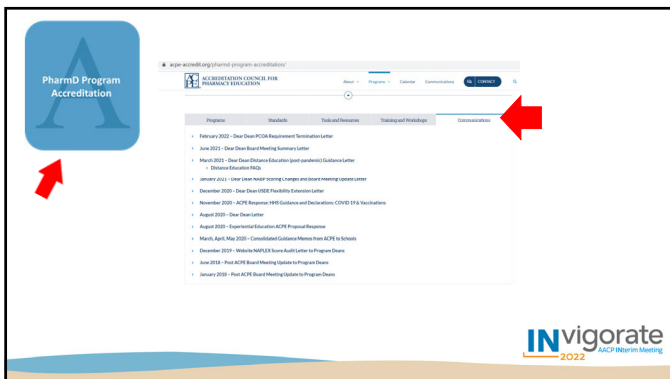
PharmD Program Accreditation

acpe-accredit.org/pharmd-program-accreditation/

ACCREDITATION COUNCIL FOR PHARMACY EDUCATION

About Programs Calendar Communications CONTACT

Programs Standards Tools and Resources Training and Workshops Communications

February 2022 – Dear Dean PCOA Requirement Termination Letter

June 2021 – Dear Dean Board Meeting Summary Letter

March 2021 – Dear Dean Distance Education (post-pandemic) Guidance Letter
Distance Education FAQs

January 2021 – Dear Dean NAPLEX Scoring Changes and Board Meeting Update Letter

December 2020 – Dear Dean USDE Flexibility Extension Letter

November 2020 – ACPE Response: HHS Guidance and Declarations: COVID 19 & Vaccinations

August 2020 – Dear Dean Letter

August 2020 – Experiential Education ACPE Proposal Response

March, April, May 2020 – Consolidated Guidance Memos from ACPE to Schools

December 2019 – Website NAPLEX Score Audit Letter to Program Deans

June 2018 – Post ACPE Board Meeting Update to Program Deans

January 2018 – Post ACPE Board Meeting Update to Program Deans

INvigorate 2022 AACP INterim Meeting